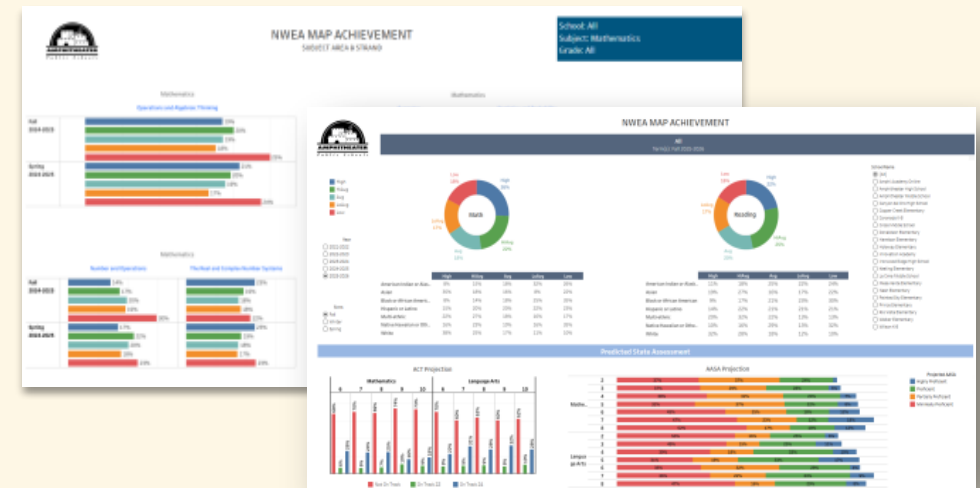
AMPHITHEATER PUBLIC SCHOOLS

NWEA MAP ACHIEVEMENT
SUBJECT AREA & STRAND

School: All
Subject: Mathematics
Grade: All

Mathematics

Operations and Algebraic Thinking

Fall 2024-2025

Spring 2024-2025

Mathematics

Number and Operations

The Real and Complex Number Systems

Fall 2024-2025

Spring 2024-2025

AMPHITHEATER PUBLIC SCHOOLS

NWEA MAP ACHIEVEMENT

All

Math

Reading

High
HiAvg
Avg
LoAvg
Low

Year
2021-2022
2022-2023
2023-2024
2024-2025
2025-2026

Term
Fall
Winter
Spring

| | High | HiAvg | Avg | LoAvg | Low |
|---|---|---|---|---|---|
| American Indian or Alask... | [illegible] | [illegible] | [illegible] | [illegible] | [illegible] |
| Asian | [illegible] | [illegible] | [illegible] | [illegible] | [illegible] |
| Black or African American | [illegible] | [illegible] | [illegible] | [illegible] | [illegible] |
| Hispanic or Latino | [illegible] | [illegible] | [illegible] | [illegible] | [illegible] |
| Multi-ethnic | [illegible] | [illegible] | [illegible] | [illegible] | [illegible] |
| Native Hawaiian or Oth... | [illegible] | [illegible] | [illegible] | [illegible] | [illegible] |
| White | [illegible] | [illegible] | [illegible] | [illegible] | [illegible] |

| | High | HiAvg | Avg | LoAvg | Low |
|---|---|---|---|---|---|
| American Indian or Alask... | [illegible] | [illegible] | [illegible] | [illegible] | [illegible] |
| Asian | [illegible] | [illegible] | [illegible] | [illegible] | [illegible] |
| Black or African American | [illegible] | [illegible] | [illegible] | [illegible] | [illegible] |
| Hispanic or Latino | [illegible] | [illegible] | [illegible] | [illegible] | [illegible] |
| Multi-ethnic | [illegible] | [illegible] | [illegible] | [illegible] | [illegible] |
| Native Hawaiian or Oth... | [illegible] | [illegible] | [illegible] | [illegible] | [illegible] |
| White | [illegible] | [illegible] | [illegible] | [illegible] | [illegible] |

School Name
(All)

Predicted State Assessment

ACT Projection
Mathematics
Language Arts
6 7 8 9 10 6 7 8 9 10

Not On Track
On Track 22
On Track 26

AASA Projection
Mathe...
Langua ge Arts
3 4 5 6 7 8

Projected AASA
Highly Proficient
Proficient
Partially Proficient
Minimally Proficient